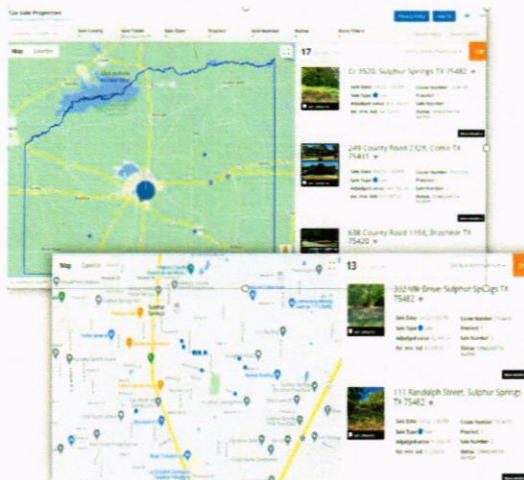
Tax Sale Properties

Map Satellite

17

Cr 3520, Sulphur Springs TX 75482

Sale Date
Cause Number
Sale Type
Precinct
Adjudged value
Sale Number
Est. min. bid
Status

249 County Road 2329, Como TX 75431

Sale Date
Cause Number
Sale Type
Precinct
Adjudged value
Sale Number
Est. min. bid
Status

638 County Road 1158, Brashear TX 75420

Map Satellite

13

302 Mile Drive, Sulphur Springs TX 75482

Sale Date
Cause Number
Sale Type
Precinct
Adjudged value
Sale Number
Est. min. bid
Status

111 Randolph Street, Sulphur Springs TX 75482

Sale Date
Cause Number
Sale Type
Precinct
Adjudged value
Sale Number
Est. min. bid
Status